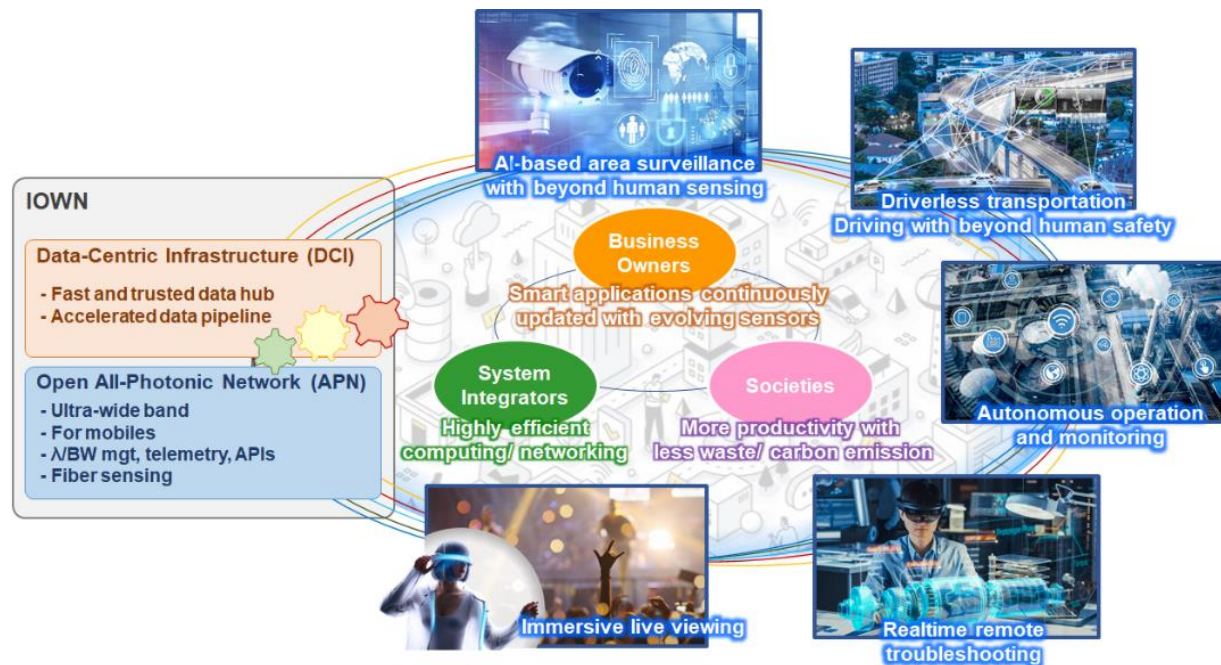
IOWN

Data-Centric Infrastructure (DCI)

- Fast and trusted data hub
- Accelerated data pipeline

Open All-Photonic Network (APN)

- Ultra-wide band
- For mobiles
- λ/BW mgt, telemetry, APIs
- Fiber sensing

AI-based area surveillance with beyond human sensing

Driverless transportation
Driving with beyond human safety

Business Owners

Smart applications continuously updated with evolving sensors

System Integrators

Highly efficient computing/ networking

Societies

More productivity with less waste/ carbon emission

Autonomous operation and monitoring

Immersive live viewing

Realtime remote troubleshooting